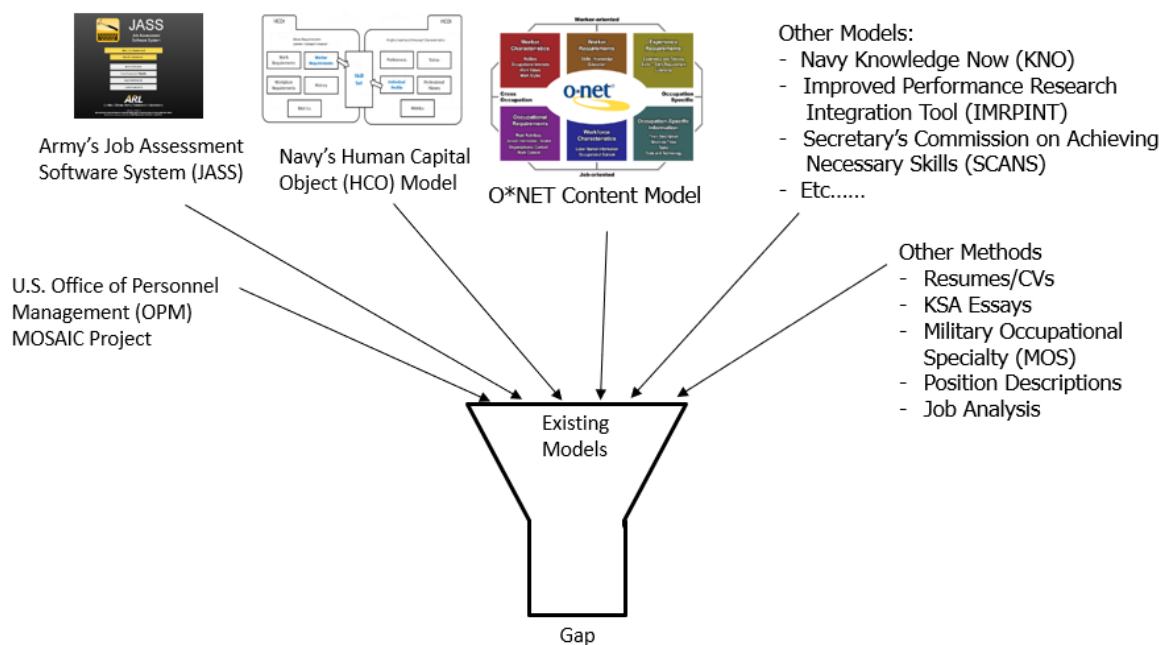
JASS
Job Assessment Software System

ARL

HCO

Worker-oriented
Worker Characteristics
Worker Requirements
Experience Requirements
Cross Occupation
o-net
Occupation Specific
Occupational Requirements
Workforce Characteristics
Occupation-Specific Information
Job-oriented

Army's Job Assessment Software System (JASS)

Navy's Human Capital Object (HCO) Model

O*NET Content Model

Other Models:
- Navy Knowledge Now (KNO)
- Improved Performance Research Integration Tool (IMRPINT)
- Secretary's Commission on Achieving Necessary Skills (SCANS)
- Etc......

U.S. Office of Personnel Management (OPM) MOSAIC Project

Other Methods
- Resumes/CVs
- KSA Essays
- Military Occupational Specialty (MOS)
- Position Descriptions
- Job Analysis

Existing Models

Gap